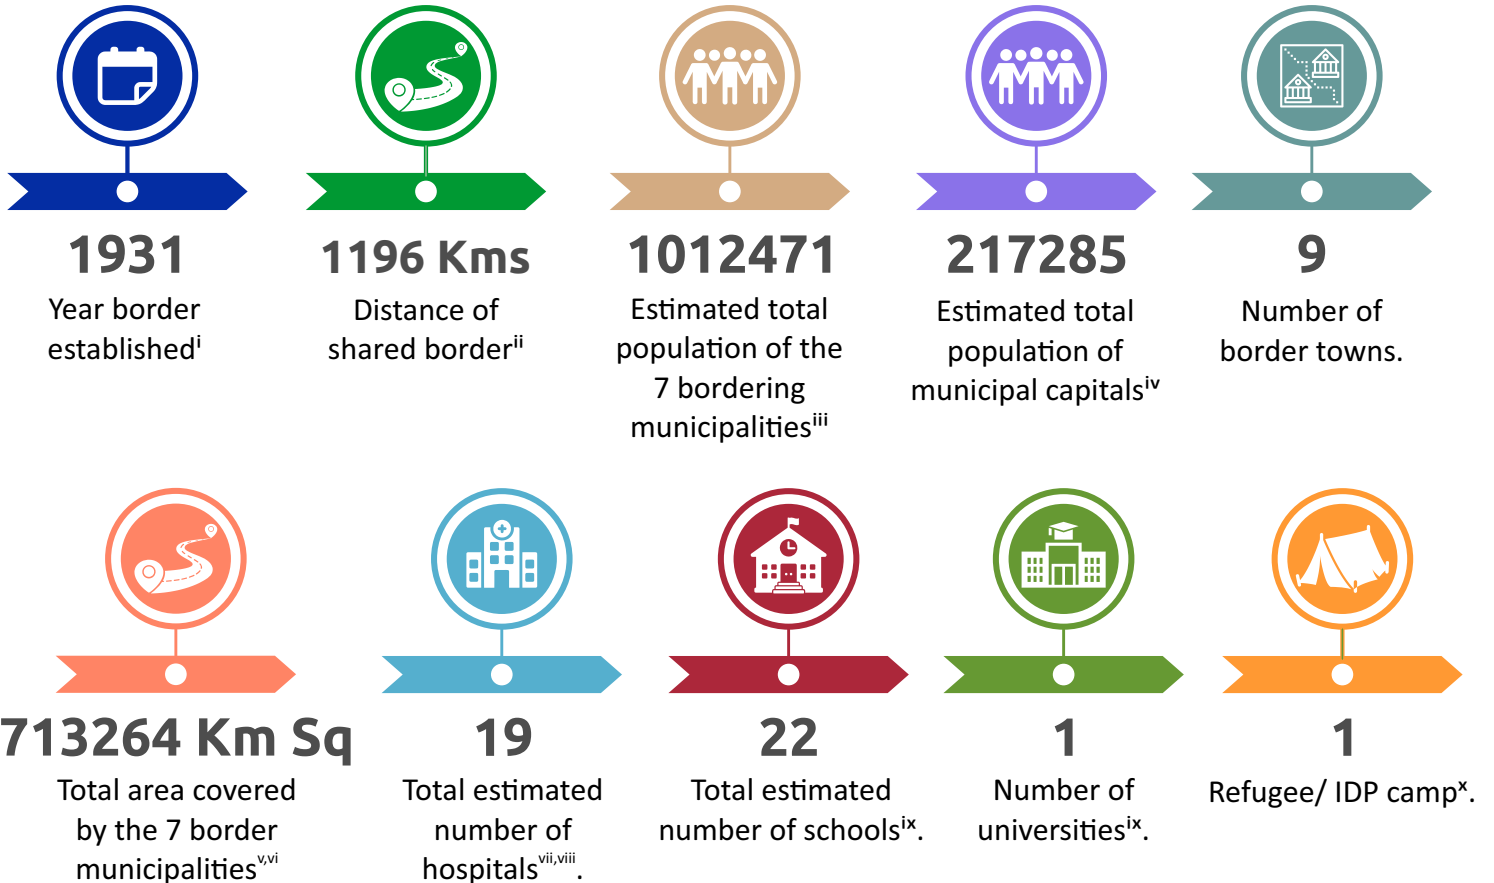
1931
Year border established$^{i}$

1196 Kms
Distance of shared border$^{ii}$

1012471
Estimated total population of the 7 bordering municipalities$^{iii}$

217285
Estimated total population of municipal capitals$^{iv}$

9
Number of border towns.

713264 Km Sq
Total area covered by the 7 border municipalities$^{v,vi}$

19
Total estimated number of hospitals$^{vii,viii}$.

22
Total estimated number of schools$^{ix}$.

1
Number of universities$^{ix}$.

1
Refugee/ IDP camp$^{x}$.